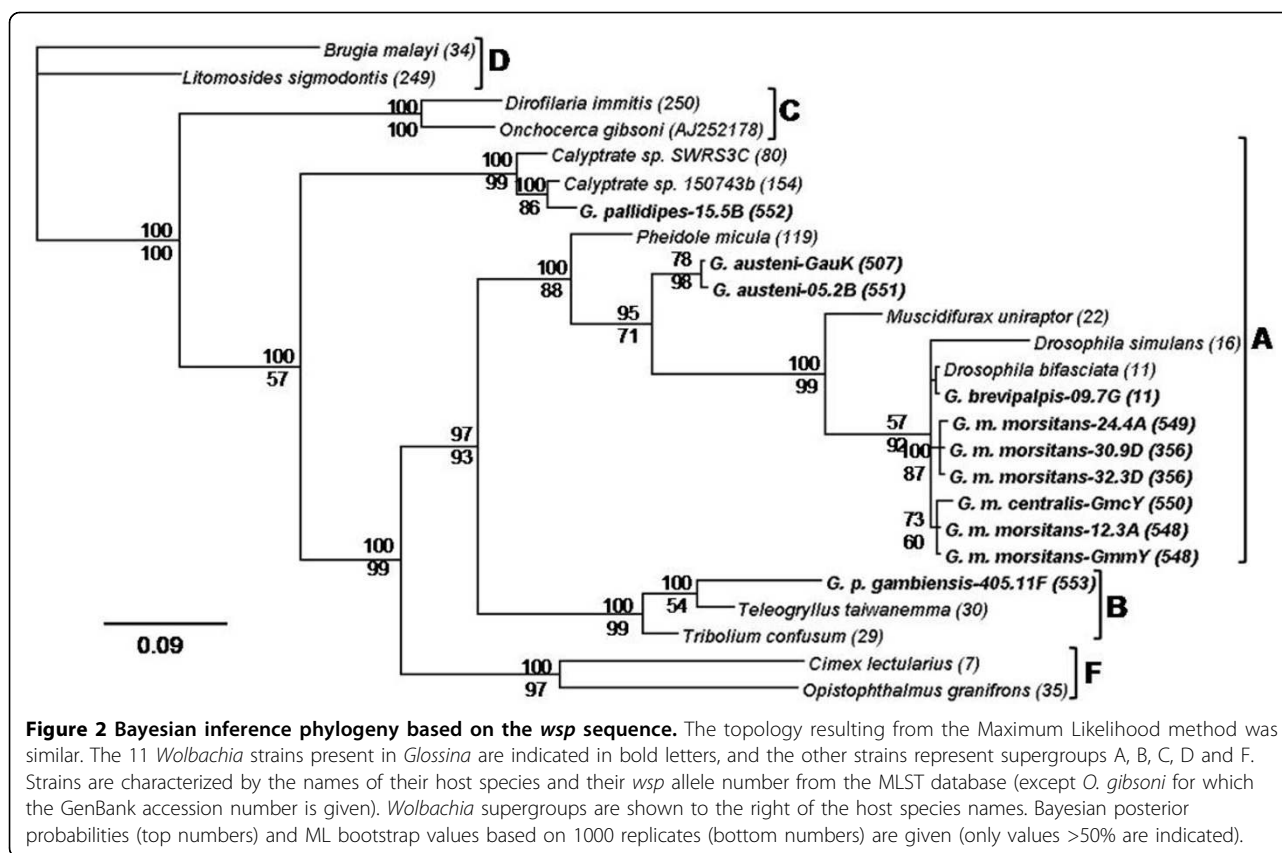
Brugia malayi (34)
Litomosides sigmodontis (249)
D
100
100
Dirofilaria immitis (250)
Onchocerca gibsoni (AJ252178)
C
100
99
Calyptrate sp. SWRS3C (80)
100
86
Calyptrate sp. 150743b (154)
G. pallidipes-15.5B (552)
100
100
Pheidole micula (119)
100
88
78
98
G. austeni-GauK (507)
G. austeni-05.2B (551)
95
71
Muscidifurax uniraptor (22)
Drosophila simulans (16)
A
100
57
100
99
Drosophila bifasciata (11)
G. brevipalpis-09.7G (11)
97
93
57
92
100
87
G. m. morsitans-24.4A (549)
G. m. morsitans-30.9D (356)
G. m. morsitans-32.3D (356)
73
60
G. m. centralis-GmcY (550)
G. m. morsitans-12.3A (548)
G. m. morsitans-GmmY (548)
100
99
100
54
G. p. gambiensis-405.11F (553)
Teleogryllus taiwanemma (30)
100
99
Tribolium confusum (29)
B
0.09
100
97
Cimex lectularius (7)
Opistophthalmus granifrons (35)
F

Figure 2 Bayesian inference phylogeny based on the wsp sequence. The topology resulting from the Maximum Likelihood method was similar. The 11 Wolbachia strains present in Glossina are indicated in bold letters, and the other strains represent supergroups A, B, C, D and F. Strains are characterized by the names of their host species and their wsp allele number from the MLST database (except O. gibsoni for which the GenBank accession number is given). Wolbachia supergroups are shown to the right of the host species names. Bayesian posterior probabilities (top numbers) and ML bootstrap values based on 1000 replicates (bottom numbers) are given (only values >50% are indicated).